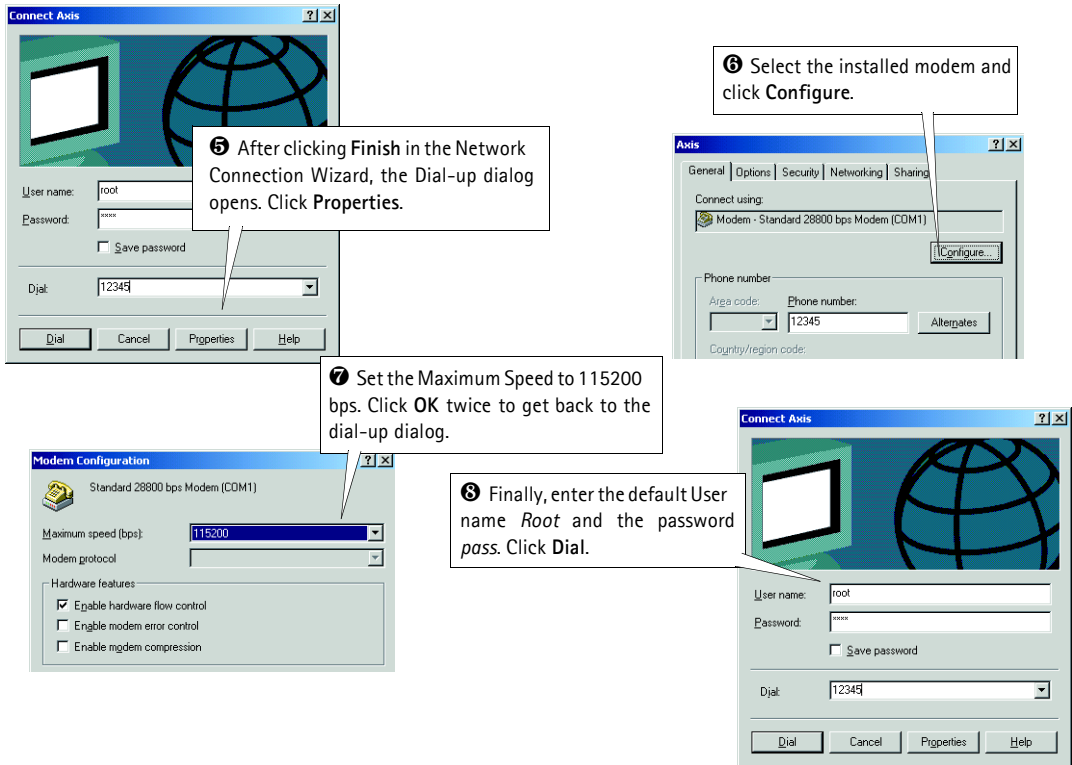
Connect Axis ? X

User name: root

Password: ****

Save password

Dial: 12345

Dial Cancel Properties Help

❺ After clicking Finish in the Network Connection Wizard, the Dial-up dialog opens. Click Properties.

❻ Select the installed modem and click Configure.

Axis ? X

General Options Security Networking Sharing

Connect using:

Modem - Standard 28800 bps Modem (COM1)

Configure...

Phone number

Area code: Phone number:

12345 Alternates

Country/region code:

❼ Set the Maximum Speed to 115200 bps. Click OK twice to get back to the dial-up dialog.

Modem Configuration ? X

Standard 28800 bps Modem (COM1)

Maximum speed (bps): 115200

Modem protocol

Hardware features

Enable hardware flow control

Enable modem error control

Enable modem compression

❽ Finally, enter the default User name Root and the password pass. Click Dial.

Connect Axis ? X

User name: root

Password: ****

Save password

Dial: 12345

Dial Cancel Properties Help